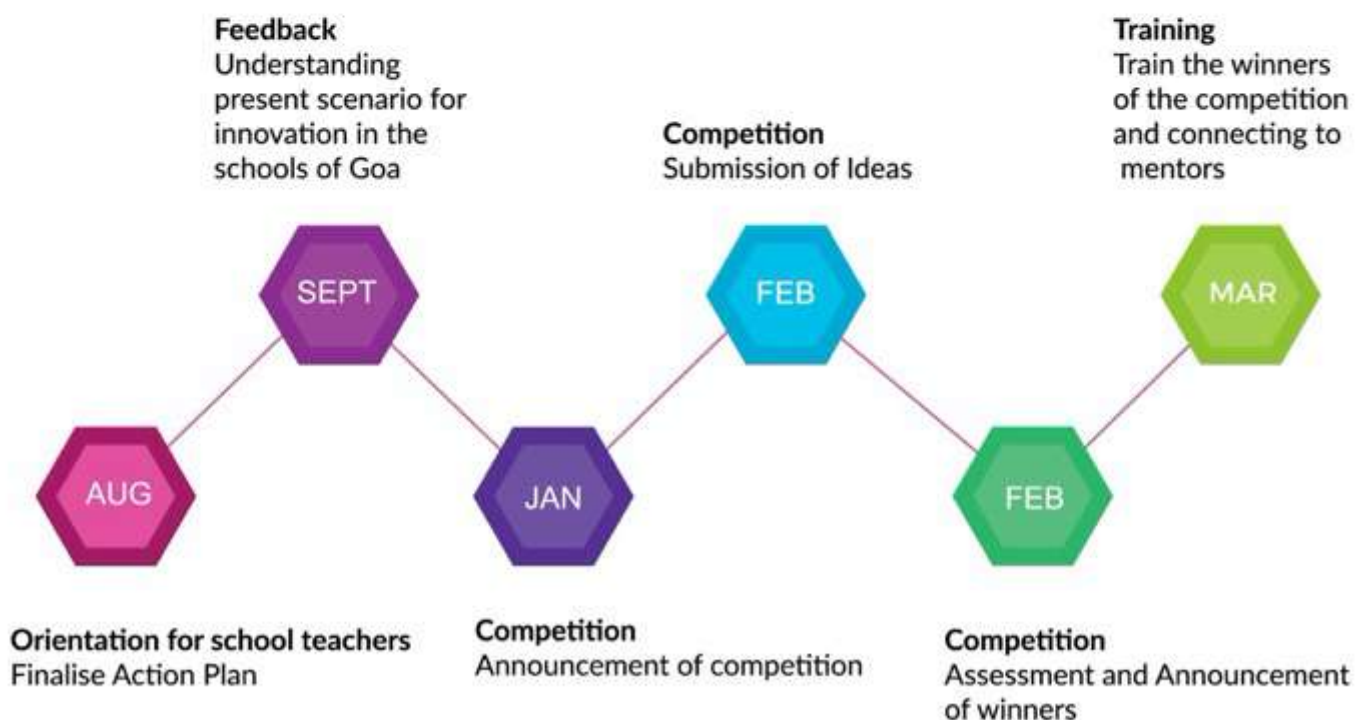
Feedback
Understanding present scenario for innovation in the schools of Goa

Competition
Submission of Ideas

Training
Train the winners of the competition and connecting to mentors

SEPT

FEB

MAR

AUG

JAN

FEB

Orientation for school teachers
Finalise Action Plan

Competition
Announcement of competition

Competition
Assessment and Announcement of winners